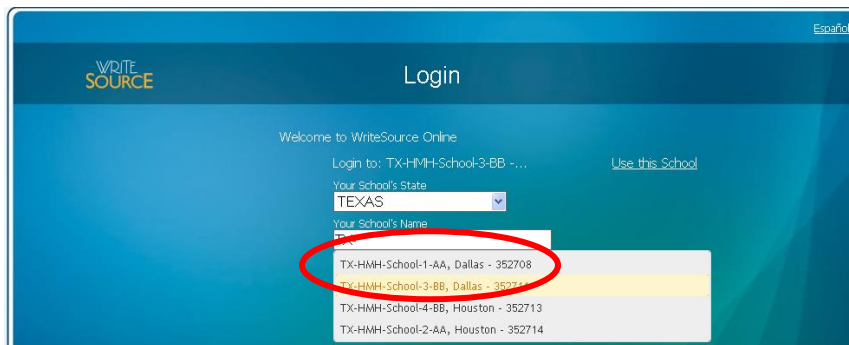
Españo

WRITE SOURCE

Login

Welcome to WriteSource Online

Login to: TX-HMH-School-3-BB -...

Use this School

Your School's State

TEXAS

Your School's Name

TX

TX-HMH-School-1-AA, Dallas - 352708

TX-HMH-School-3-BB, Dallas - 3527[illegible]

TX-HMH-School-4-BB, Houston - 352713

TX-HMH-School-2-AA, Houston - 352714